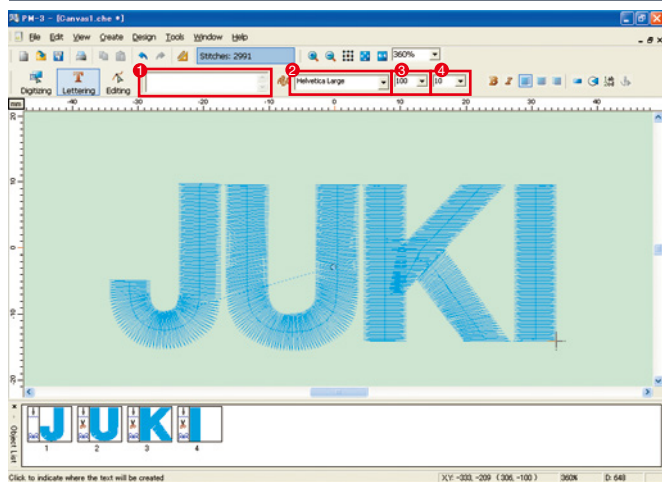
PM-3 - [Canvas1.che *]

File Edit View Create Design Tools Window Help

Stitches: 2991

360%

Digitizing Lettering Editing

1

2 Helvetica Large

3 100

4 10

mm

-40 -30 -20 -10 0 10 20 30 40

20

10

0

-10

-20

JUKI

Object List

1 2 3 4

Click to indicate where the text will be created

X,Y: -333, -209 (306, -100) 360% D: 648